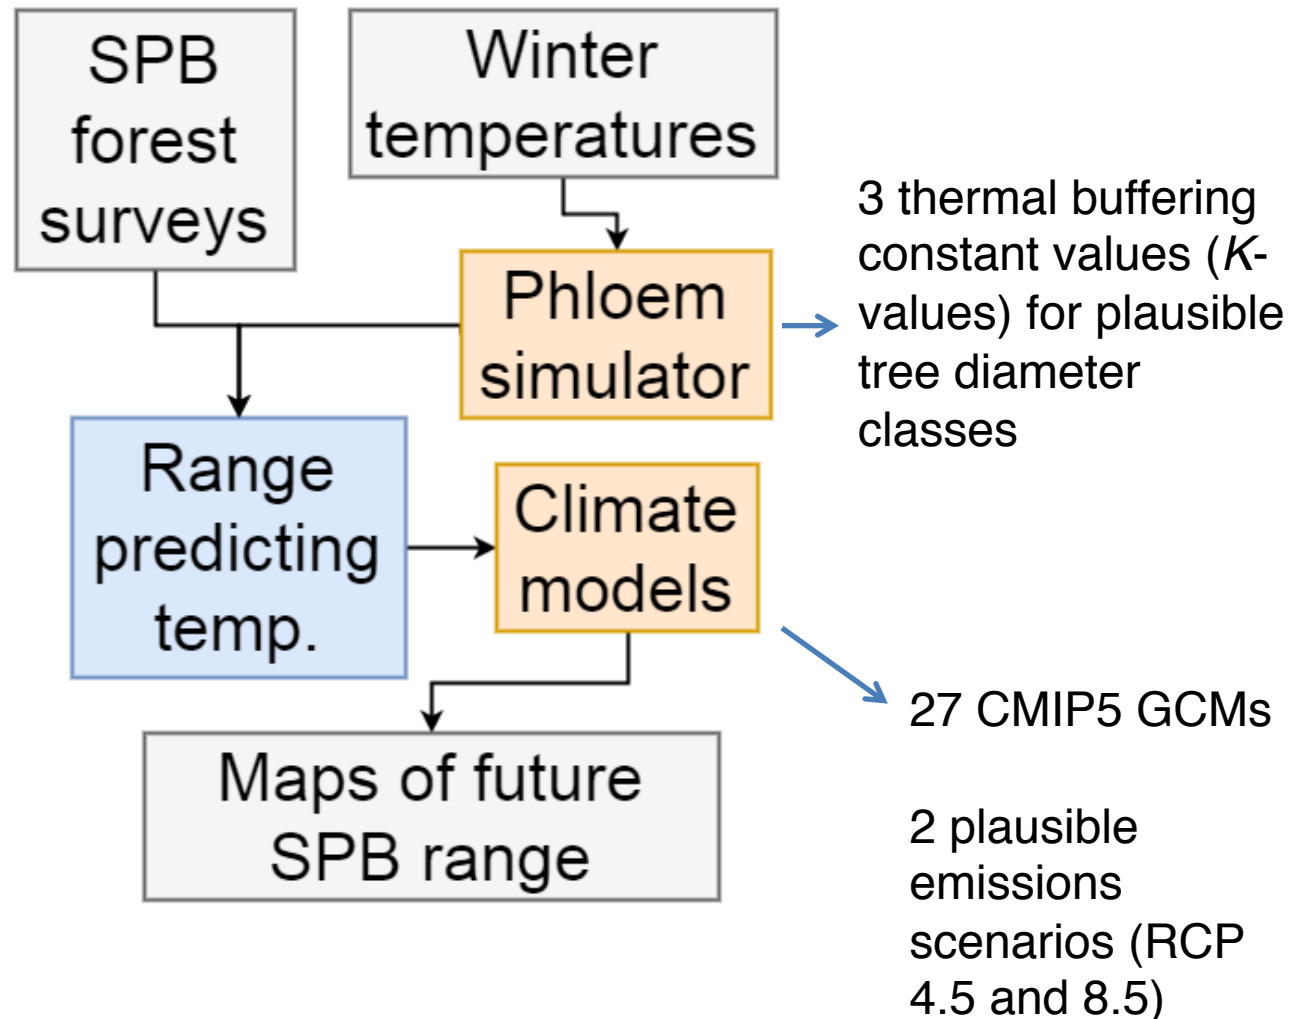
SPB forest surveys

Winter temperatures

Phloem simulator

3 thermal buffering constant values (K-values) for plausible tree diameter classes

Range predicting temp.

Climate models

27 CMIP5 GCMs

2 plausible emissions scenarios (RCP 4.5 and 8.5)

Maps of future SPB range